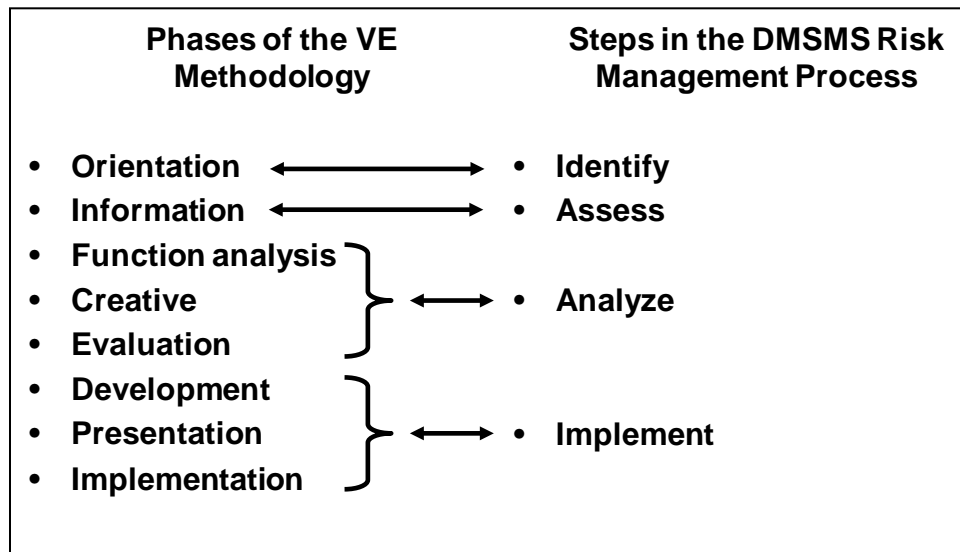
Phases of the VE Methodology

Steps in the DMSMS Risk Management Process

- Orientation
- Information
- Function analysis
- Creative
- Evaluation
- Development
- Presentation
- Implementation

- Identify
- Assess
- Analyze
- Implement